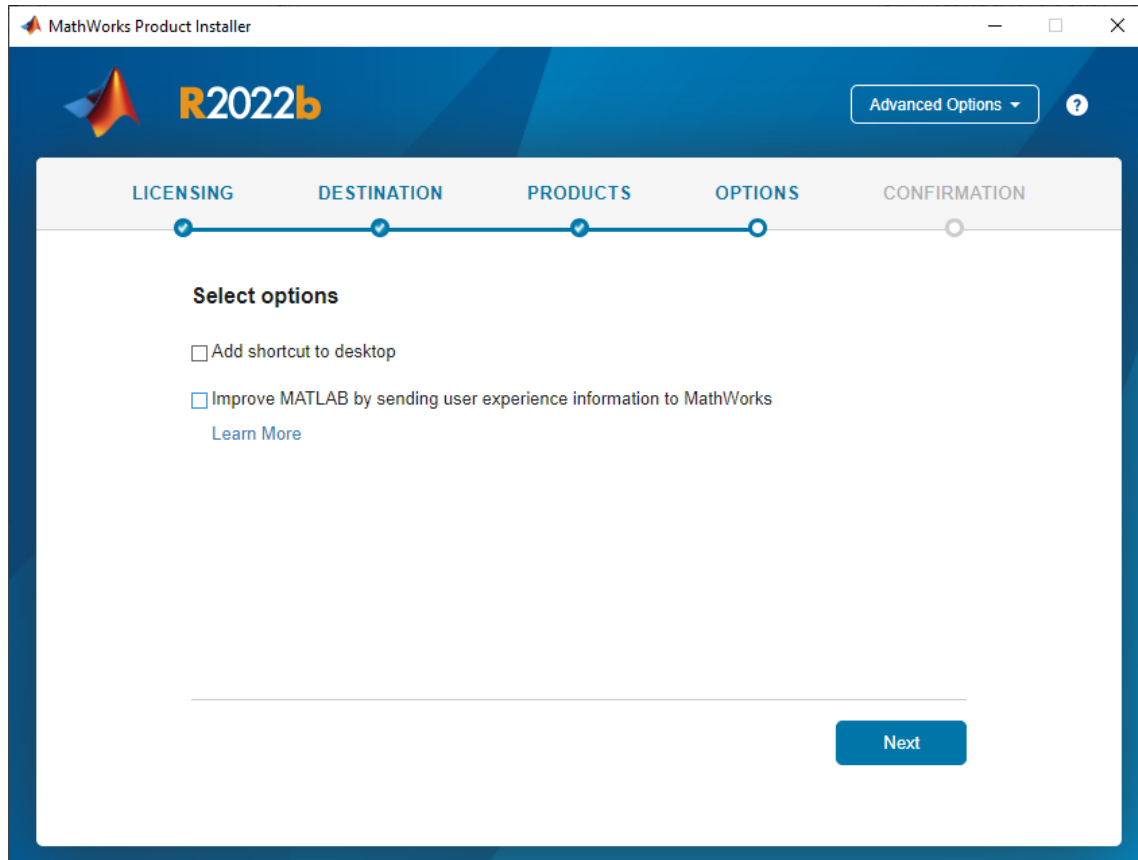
MathWorks Product Installer

R2022b

Advanced Options

?

LICENSING DESTINATION PRODUCTS OPTIONS CONFIRMATION

Select options

Add shortcut to desktop

Improve MATLAB by sending user experience information to MathWorks

Learn More

Next